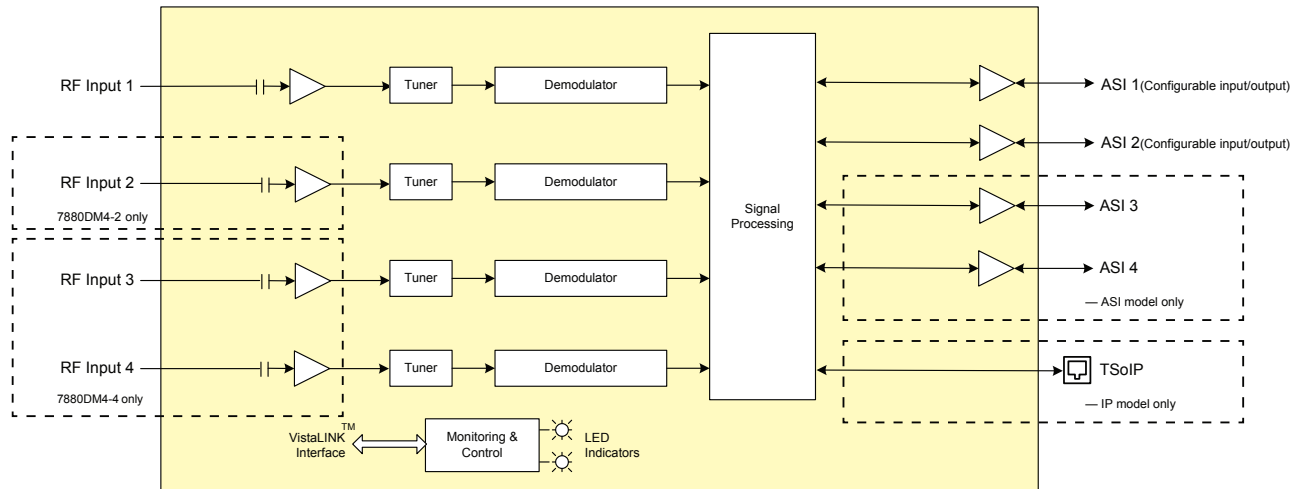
RF Input 1

Tuner

Demodulator

RF Input 2

7880DM4-2 only

Tuner

Demodulator

RF Input 3

Tuner

Demodulator

RF Input 4

7880DM4-4 only

Tuner

Demodulator

Signal Processing

ASI 1(Configurable input/output)

ASI 2(Configurable input/output)

ASI 3

ASI 4

— ASI model only

TSoIP

— IP model only

VistaLINK™ Interface

Monitoring & Control

LED Indicators